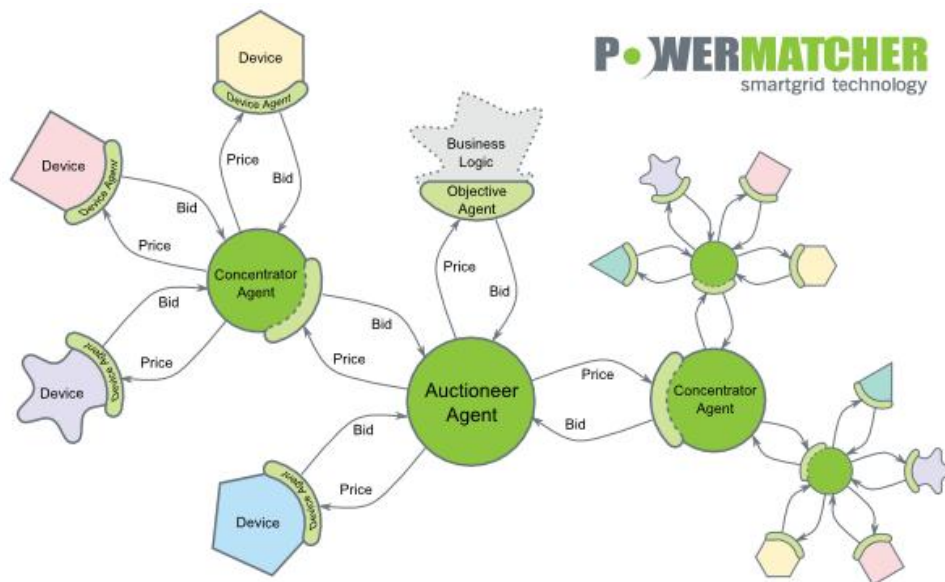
POWERMATCHER
smartgrid technology

Device
Device Agent
Price
Bid

Device
Device Agent
Bid
Price

Concentrator Agent

Bid
Price
Device
Device Agent

Business Logic
Objective Agent
Price
Bid

Bid
Price

Auctioneer Agent

Price
Bid
Concentrator Agent

Bid
Price
Device
Device Agent